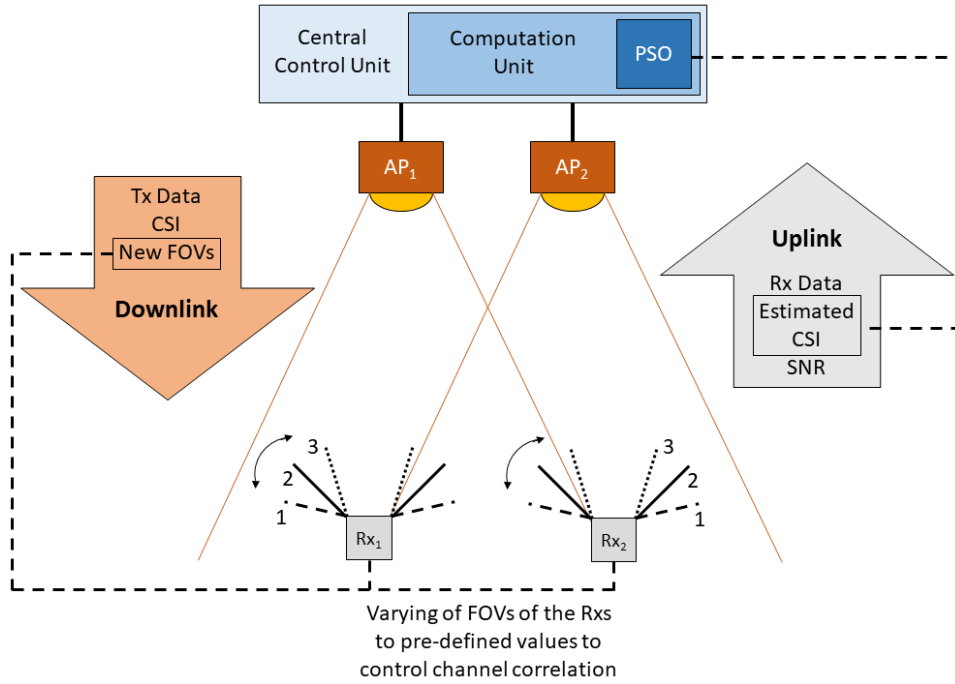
Central Control Unit

Computation Unit

PSO

$AP_1$

$AP_2$

Tx Data
CSI
New FOVs
Downlink

Uplink
Rx Data
Estimated CSI
SNR

3
2
1
$Rx_1$

3
2
1
$Rx_2$

Varying of FOVs of the Rxs to pre-defined values to control channel correlation